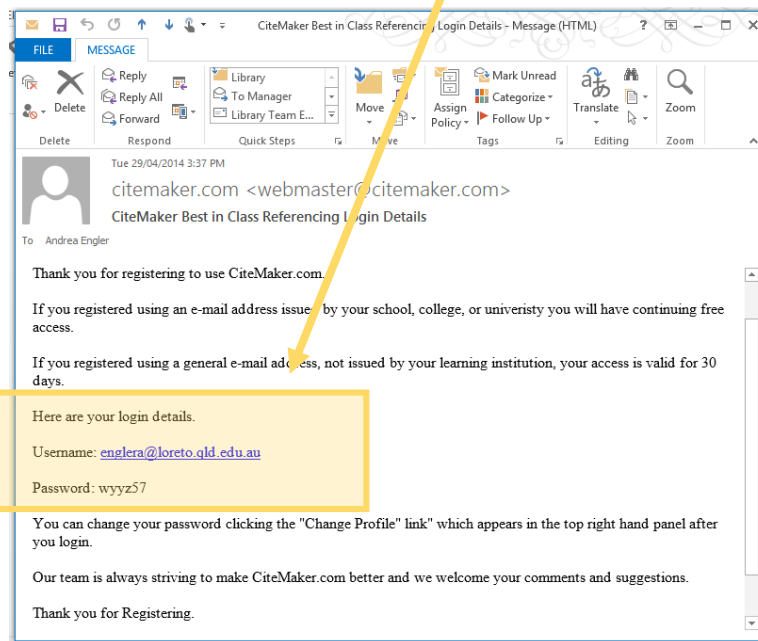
CiteMaker Best in Class Referencing Login Details - Message (HTML)

FILE MESSAGE

Delete
Reply
Reply All
Forward
Delete
Respond
Library
To Manager
Library Team E...
Quick Steps
Move
Move
Assign Policy
Mark Unread
Categorize
Follow Up
Tags
Translate
Editing
Zoom
Zoom

Tue 29/04/2014 3:37 PM
citemaker.com <webmaster@citemaker.com>
CiteMaker Best in Class Referencing Login Details
To Andrea Engler

Thank you for registering to use CiteMaker.com.

If you registered using an e-mail address issued by your school, college, or univeristy you will have continuing free access.

If you registered using a general e-mail address, not issued by your learning institution, your access is valid for 30 days.

Here are your login details.

Username: englera@loreto.qld.edu.au

Password: wyyz57

You can change your password clicking the "Change Profile" link" which appears in the top right hand panel after you login.

Our team is always striving to make CiteMaker.com better and we welcome your comments and suggestions.

Thank you for Registering.